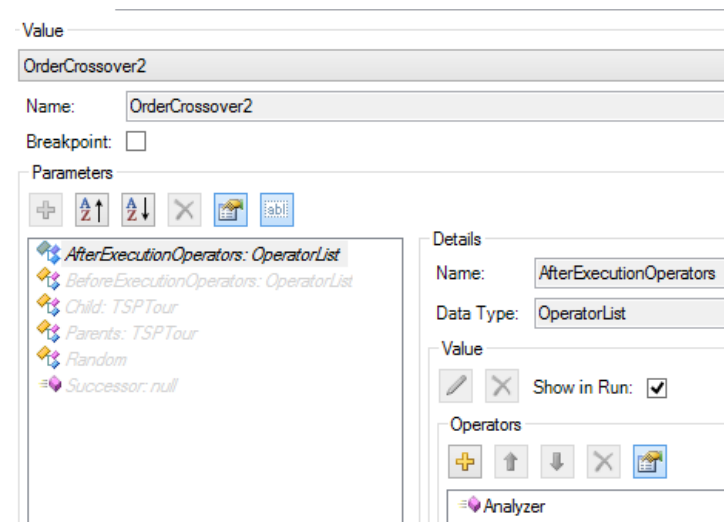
Value

OrderCrossover2

Name: OrderCrossover2

Breakpoint:

Parameters

abl

AfterExecutionOperators: OperatorList
BeforeExecutionOperators: OperatorList
Child: TSPTour
Parents: TSPTour
Random
Successor: null

Details

Name: AfterExecutionOperators

Data Type: OperatorList

Value

Show in Run:

Operators

Analyzer